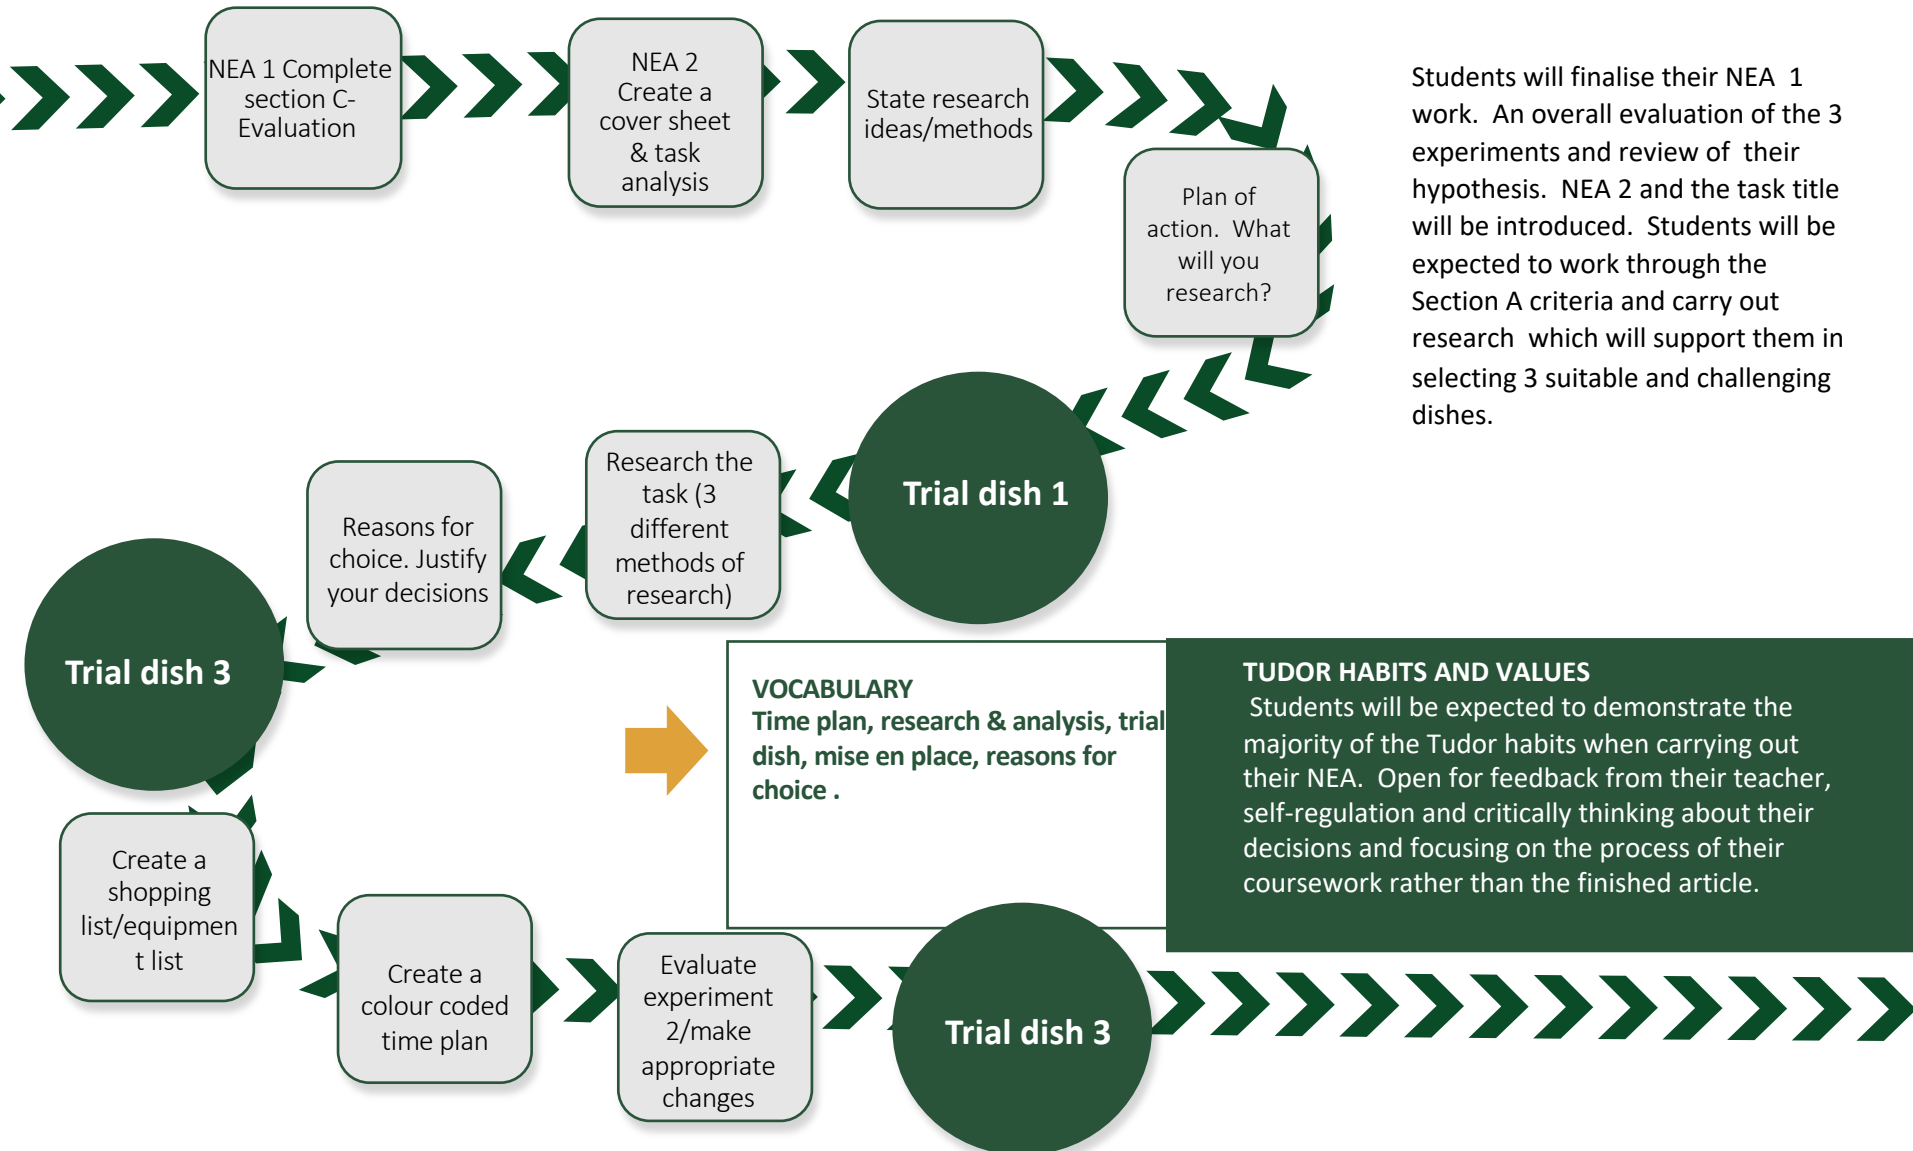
NEA 1 Complete section C- Evaluation

NEA 2 Create a cover sheet & task analysis

State research ideas/methods

Plan of action. What will you research?

Students will finalise their NEA 1 work. An overall evaluation of the 3 experiments and review of their hypothesis. NEA 2 and the task title will be introduced. Students will be expected to work through the Section A criteria and carry out research which will support them in selecting 3 suitable and challenging dishes.

Trial dish 1

Research the task (3 different methods of research)

Reasons for choice. Justify your decisions

Trial dish 3

VOCABULARY
Time plan, research & analysis, trial dish, mise en place, reasons for choice .

TUDOR HABITS AND VALUES
Students will be expected to demonstrate the majority of the Tudor habits when carrying out their NEA. Open for feedback from their teacher, self-regulation and critically thinking about their decisions and focusing on the process of their coursework rather than the finished article.

Create a shopping list/equipment list

Create a colour coded time plan

Evaluate experiment 2/make appropriate changes

Trial dish 3